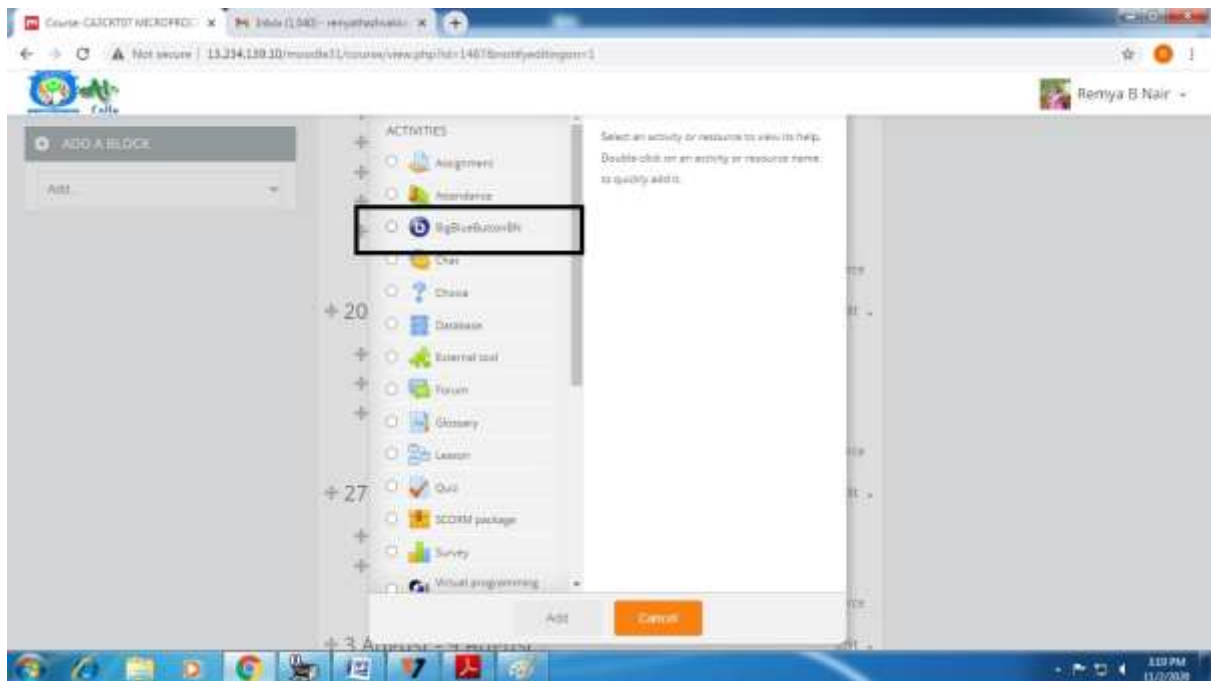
Course: CA3CKT07 MICROPRO ×   Inbox (1,540) - remyathrshnair ×   +

← → C   Not secure | 13.234.139.10/moodle31/course/view.php?id=14&notifyeditingon=1

Remya B Nair

ADD A BLOCK

Add...

ACTIVITIES

Assignment

Attendance

BigBlueButtonBN

Chat

Choice

Database

External tool

Forum

Glossary

Lesson

Quiz

SCORM package

Survey

Virtual programming

Select an activity or resource to view its help. Double-click on an activity or resource name to quickly add it.

20

27

3 August - 9 August

Add

Cancel

3:19 PM
11/2/2020